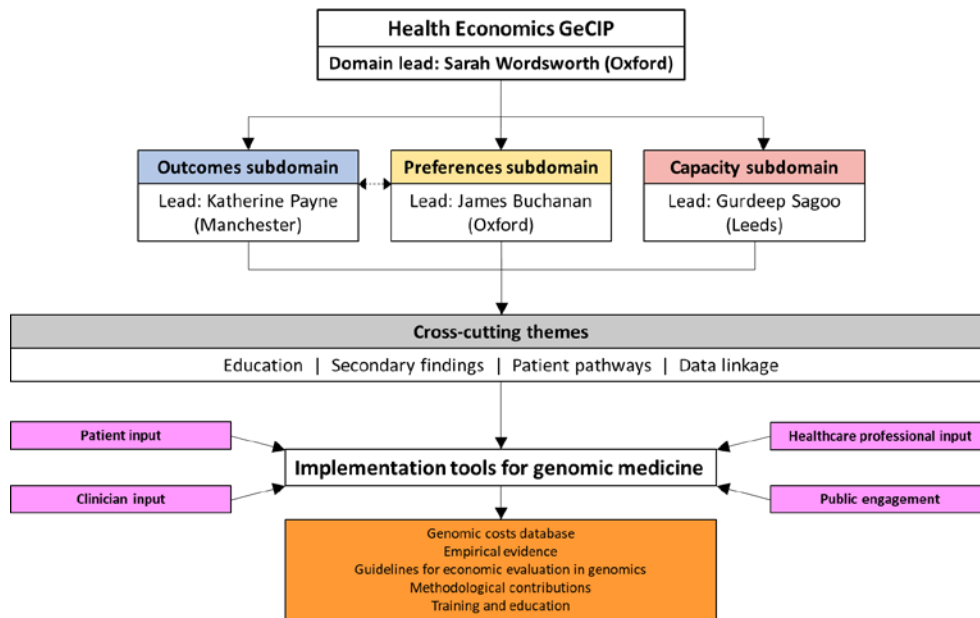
Health Economics GeCIP
Domain lead: Sarah Wordsworth (Oxford)

Outcomes subdomain
Lead: Katherine Payne (Manchester)

Preferences subdomain
Lead: James Buchanan (Oxford)

Capacity subdomain
Lead: Gurdeep Sagoo (Leeds)

Cross-cutting themes
Education | Secondary findings | Patient pathways | Data linkage

Patient input

Clinician input

Implementation tools for genomic medicine

Healthcare professional input

Public engagement

Genomic costs database
Empirical evidence
Guidelines for economic evaluation in genomics
Methodological contributions
Training and education